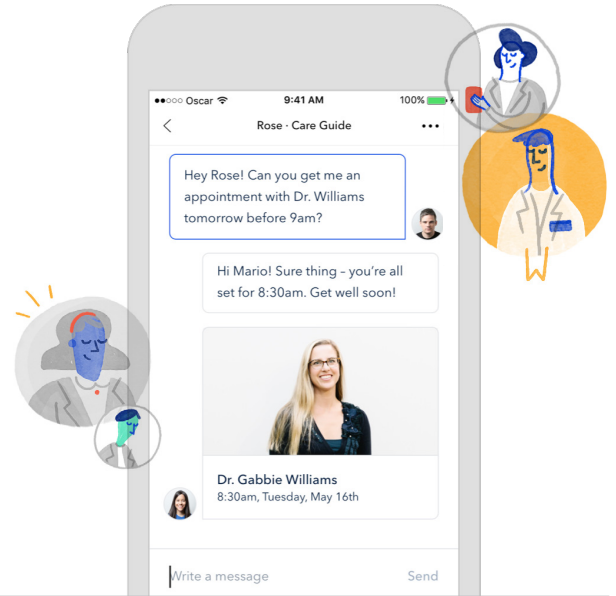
●●○○○ Oscar 9:41 AM 100%

Rose · Care Guide

Hey Rose! Can you get me an appointment with Dr. Williams tomorrow before 9am?

Hi Mario! Sure thing – you're all set for 8:30am. Get well soon!

Dr. Gabbie Williams
8:30am, Tuesday, May 16th

Write a message

Send